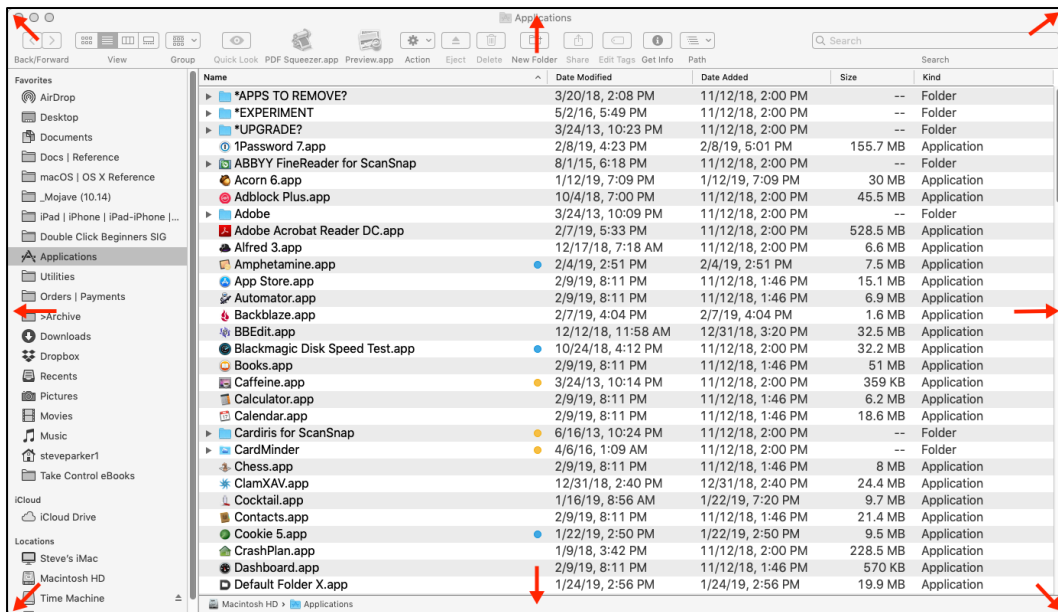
Applications

Back/Forward View Group Quick Look PDF Squeezer.app Preview.app Action Eject Delete New Folder Share Edit Tags Get Info Path Search

Search

Favorites
AirDrop
Desktop
Documents
Docs | Reference
macOS | OS X Reference
_Mojave (10.14)
iPad | iPhone | iPad-iPhone |...
Double Click Beginners SIG
Applications
Utilities
Orders | Payments
>Archive
Downloads
Dropbox
Recents
Pictures
Movies
Music
steveparker1
Take Control eBooks

iCloud
iCloud Drive

Locations
Steve's iMac
Macintosh HD
Time Machine

| Name | Date Modified | Date Added | Size | Kind |
|---|---|---|---|---|
| *APPS TO REMOVE? | 3/20/18, 2:08 PM | 11/12/18, 2:00 PM | -- | Folder |
| *EXPERIMENT | 5/2/16, 5:49 PM | 11/12/18, 2:00 PM | -- | Folder |
| *UPGRADE? | 3/24/13, 10:23 PM | 11/12/18, 2:00 PM | -- | Folder |
| 1Password 7.app | 2/8/19, 4:23 PM | 2/8/19, 5:01 PM | 155.7 MB | Application |
| ABBYY FineReader for ScanSnap | 8/1/15, 6:18 PM | 11/12/18, 2:00 PM | -- | Folder |
| Acorn 6.app | 1/12/19, 7:09 PM | 1/12/19, 7:09 PM | 30 MB | Application |
| Adblock Plus.app | 10/4/18, 7:00 PM | 11/12/18, 2:00 PM | 45.5 MB | Application |
| Adobe | 3/24/13, 10:09 PM | 11/12/18, 2:00 PM | -- | Folder |
| Adobe Acrobat Reader DC.app | 2/7/19, 5:33 PM | 11/12/18, 2:00 PM | 528.5 MB | Application |
| Alfred 3.app | 12/17/18, 7:18 AM | 11/12/18, 2:00 PM | 6.6 MB | Application |
| Amphetamine.app | 2/4/19, 2:51 PM | 2/4/19, 2:51 PM | 7.5 MB | Application |
| App Store.app | 2/9/19, 8:11 PM | 11/12/18, 1:46 PM | 15.1 MB | Application |
| Automator.app | 2/9/19, 8:11 PM | 11/12/18, 1:46 PM | 6.9 MB | Application |
| Backblaze.app | 2/7/19, 4:04 PM | 2/7/19, 4:04 PM | 1.6 MB | Application |
| BBEdit.app | 12/12/18, 11:58 AM | 12/31/18, 3:20 PM | 32.5 MB | Application |
| Blackmagic Disk Speed Test.app | 10/24/18, 4:12 PM | 11/12/18, 2:00 PM | 32.2 MB | Application |
| Books.app | 2/9/19, 8:11 PM | 11/12/18, 1:46 PM | 51 MB | Application |
| Caffeine.app | 3/24/13, 10:14 PM | 11/12/18, 2:00 PM | 359 KB | Application |
| Calculator.app | 2/9/19, 8:11 PM | 11/12/18, 1:46 PM | 6.2 MB | Application |
| Calendar.app | 2/9/19, 8:11 PM | 11/12/18, 1:46 PM | 18.6 MB | Application |
| Cardiris for ScanSnap | 6/16/13, 10:24 PM | 11/12/18, 2:00 PM | -- | Folder |
| CardMinder | 4/6/16, 1:09 AM | 11/12/18, 2:00 PM | -- | Folder |
| Chess.app | 2/9/19, 8:11 PM | 11/12/18, 1:46 PM | 8 MB | Application |
| ClamXAV.app | 12/31/18, 2:40 PM | 12/31/18, 2:40 PM | 24.4 MB | Application |
| Cocktail.app | 1/16/19, 8:56 AM | 1/22/19, 7:20 PM | 9.7 MB | Application |
| Contacts.app | 2/9/19, 8:11 PM | 11/12/18, 1:46 PM | 21.4 MB | Application |
| Cookie 5.app | 1/22/19, 2:50 PM | 1/22/19, 2:50 PM | 9.5 MB | Application |
| CrashPlan.app | 1/9/18, 3:42 PM | 11/12/18, 2:00 PM | 228.5 MB | Application |
| Dashboard.app | 2/9/19, 8:11 PM | 11/12/18, 1:46 PM | 570 KB | Application |
| Default Folder X.app | 1/24/19, 2:56 PM | 1/24/19, 2:56 PM | 19.9 MB | Application |

Macintosh HD > Applications